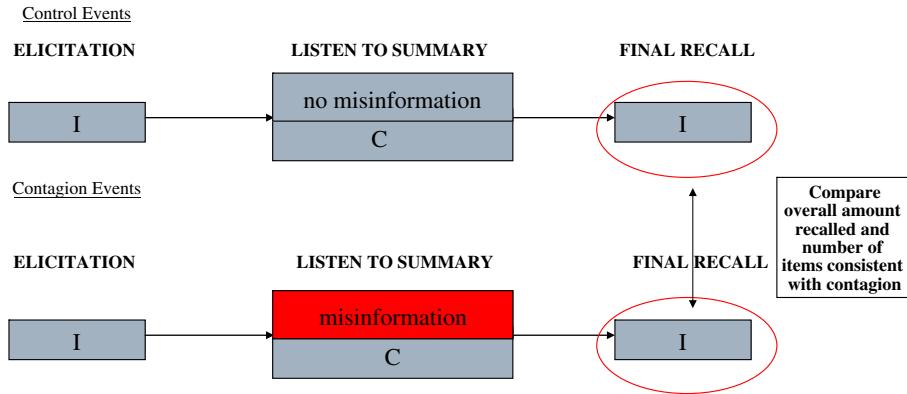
Control Events

ELICITATION

LISTEN TO SUMMARY

FINAL RECALL

I

no misinformation

C

I

Contagion Events

ELICITATION

LISTEN TO SUMMARY

FINAL RECALL

Compare overall amount recalled and number of items consistent with contagion

I

misinformation

C

I